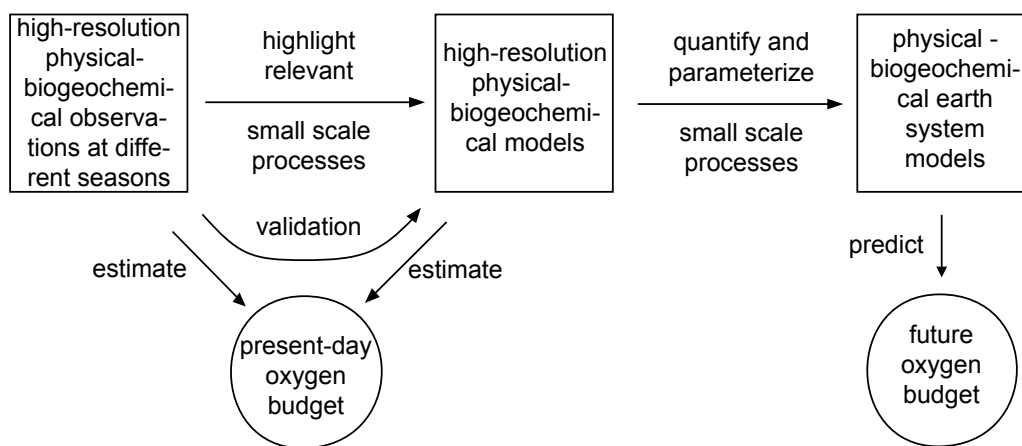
high-resolution physical-biogeochemical observations at different seasons

highlight relevant

small scale processes

high-resolution physical-biogeochemical models

quantify and parameterize

small scale processes

physical - biogeochemical earth system models

validation

estimate

estimate

predict

present-day oxygen budget

future oxygen budget